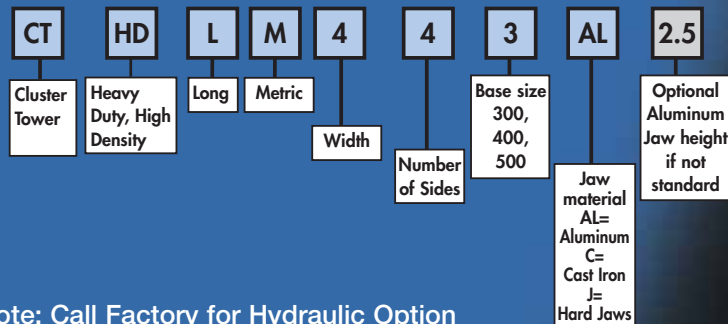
CT HD L M 4 4 3 AL 2.5

Cluster Tower

Heavy Duty, High Density

Long

Metric

Width

Number of Sides

Base size 300, 400, 500

Jaw material AL= Aluminum C= Cast Iron J= Hard Jaws

Optional Aluminum Jaw height if not standard

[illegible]ote: Call Factory for Hydraulic Option